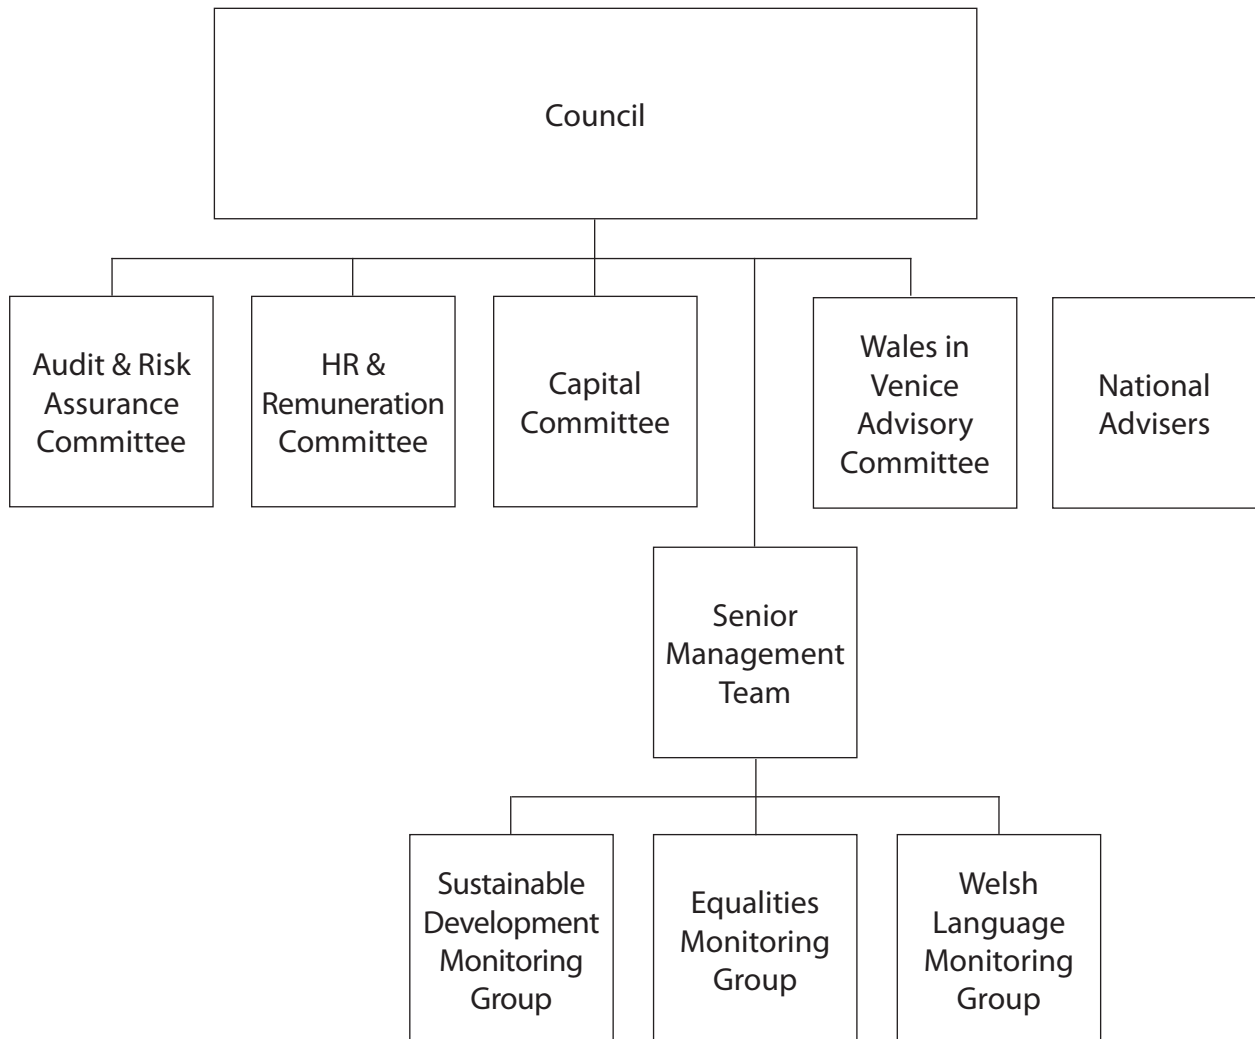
Council

Audit & Risk Assurance Committee

HR & Remuneration Committee

Capital Committee

Wales in Venice Advisory Committee

National Advisers

Senior Management Team

Sustainable Development Monitoring Group

Equalities Monitoring Group

Welsh Language Monitoring Group